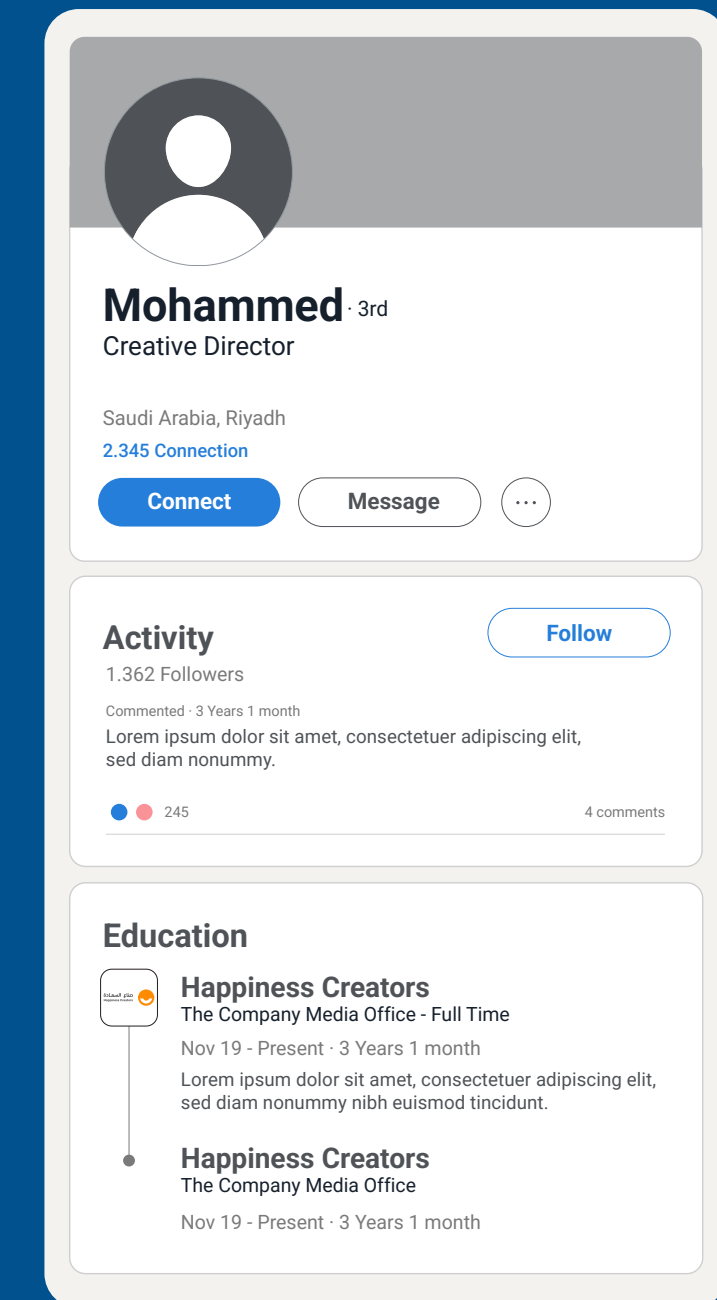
Mohammed · 3rd
Creative Director

Saudi Arabia, Riyadh
2.345 Connection

Connect
Message
···

Activity
Follow
1.362 Followers

Commented · 3 Years 1 month
Lorem ipsum dolor sit amet, consectetuer adipiscing elit, sed diam nonummy.

245
4 comments

Education

صناع السعادة
Happiness Creators

Happiness Creators
The Company Media Office - Full Time
Nov 19 - Present · 3 Years 1 month
Lorem ipsum dolor sit amet, consectetuer adipiscing elit, sed diam nonummy nibh euismod tincidunt.

Happiness Creators
The Company Media Office
Nov 19 - Present · 3 Years 1 month